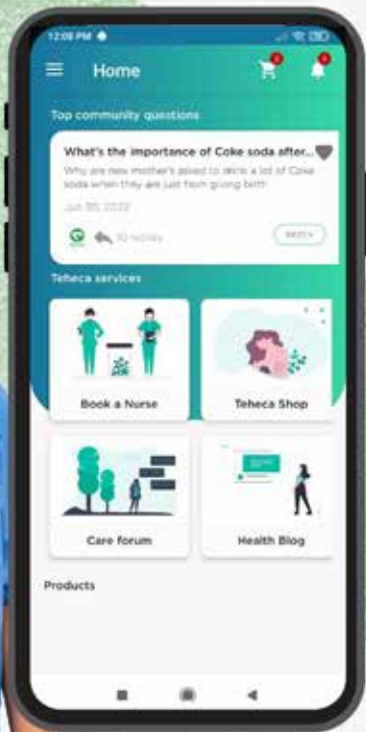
12:08 PM

Home

0

0

Top community questions

What's the importance of Coke soda after...

Why are new mother's asked to drink a lot of Coke soda when they are just from giving birth

Jun 05, 2022

10 replies

REPLY

Teheca services

Book a Nurse

Teheca Shop

Care forum

Health Blog

Products